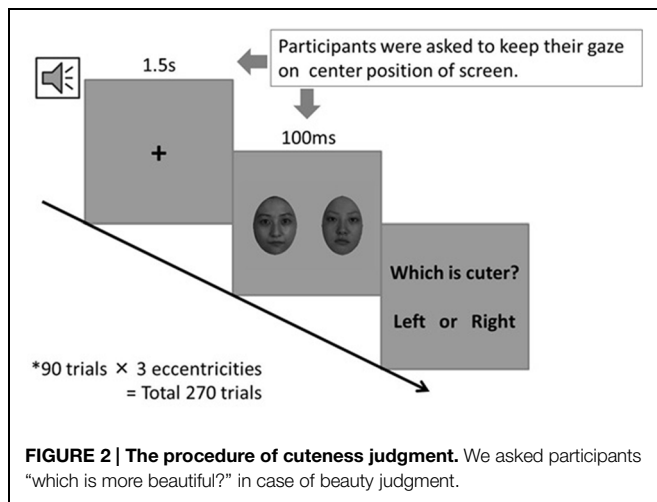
Participants were asked to keep their gaze on center position of screen.

1.5s

+

100ms

Which is cuter?

Left or Right

*90 trials × 3 eccentricities = Total 270 trials

**FIGURE 2 | The procedure of cuteness judgment.** We asked participants "which is more beautiful?" in case of beauty judgment.